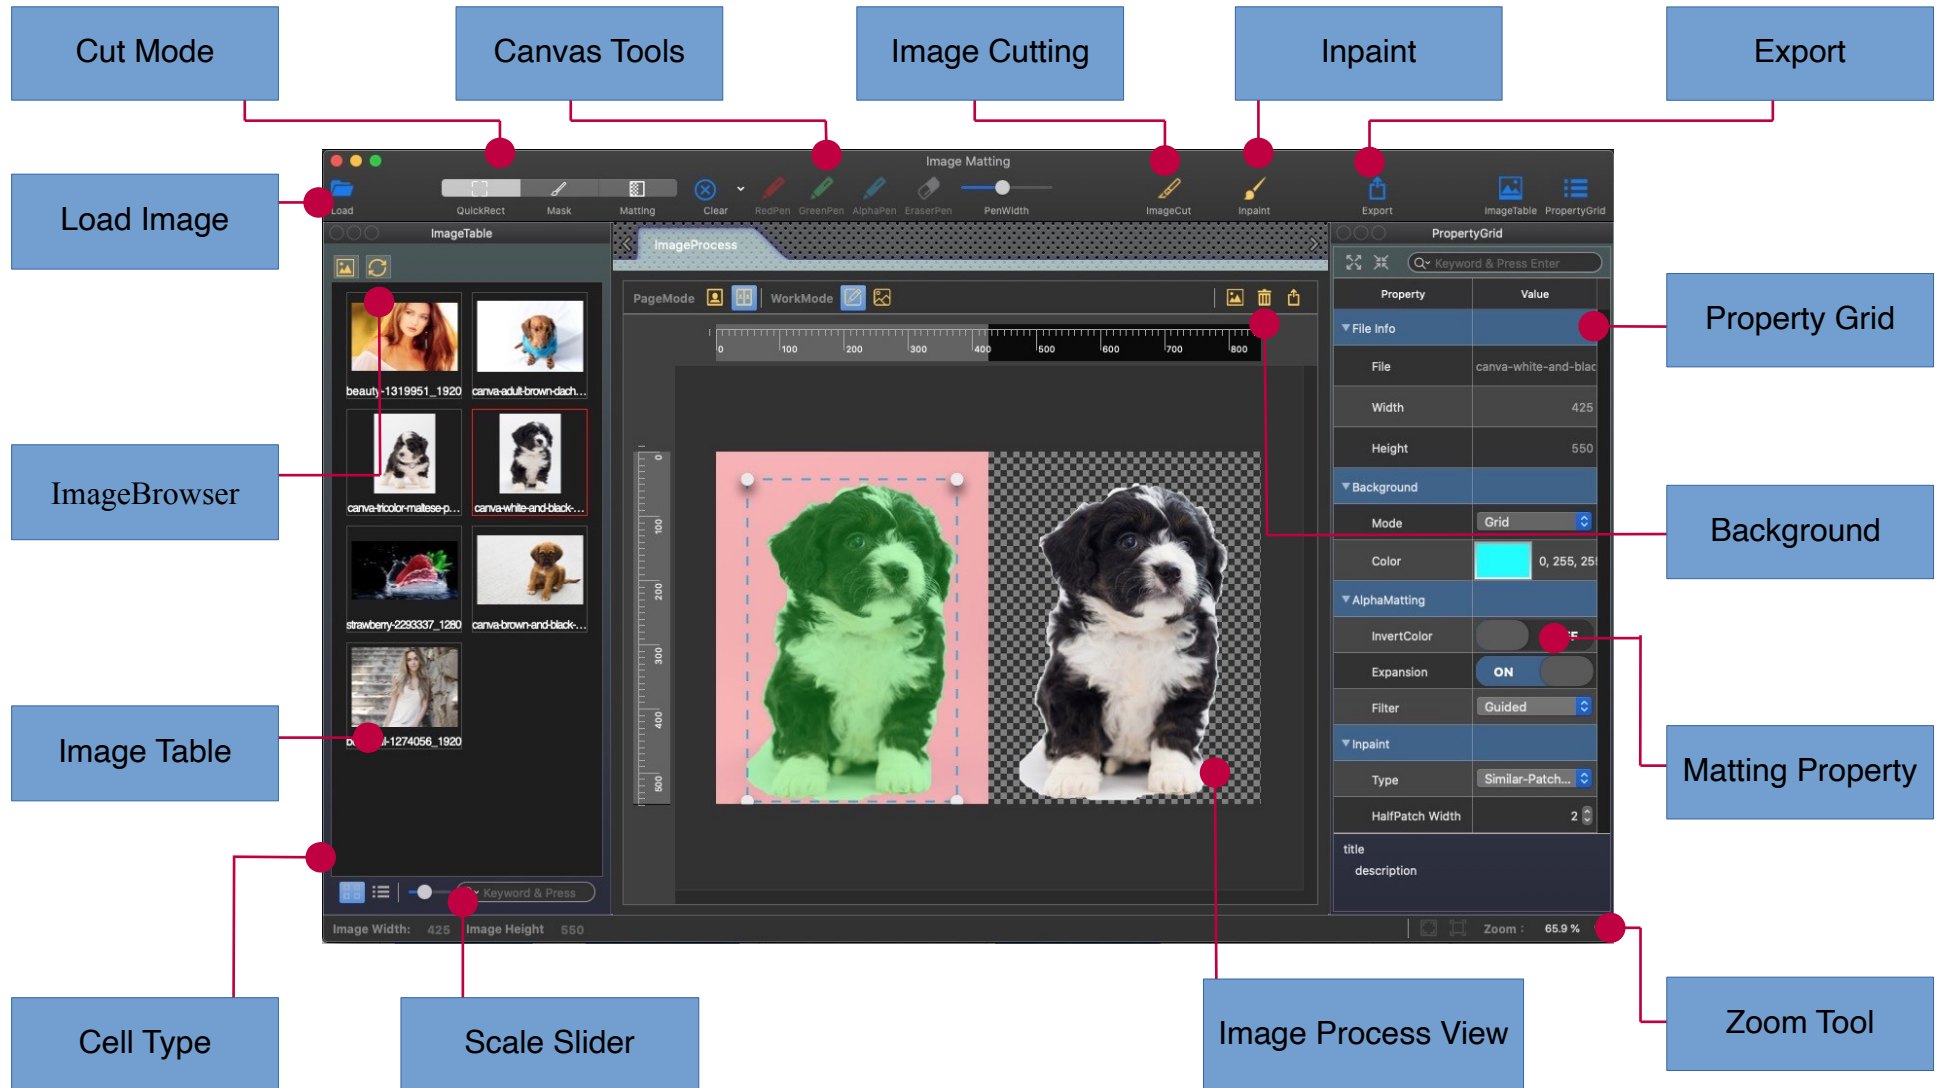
Cut Mode

Canvas Tools

Image Cutting

Inpaint

Export

Load Image

Image Matting

Load

QuickRect

Mask

Matting

Clear

RedPen

GreenPen

AlphaPen

EraserPen

PenWidth

ImageCut

Inpaint

Export

ImageTable

PropertyGrid

ImageTable

ImageProcess

PropertyGrid

Keyword & Press Enter

PageMode

WorkMode

| Property | Value |
|---|---|
| ▼File Info | |
| File | canva-white-and-blac |
| Width | 425 |
| Height | 550 |
| ▼Background | |
| Mode | Grid |
| Color | 0, 255, 25 |
| ▼AlphaMatting | |
| InvertColor | |
| Expansion | ON |
| Filter | Guided |
| ▼Inpaint | |
| Type | Similar-Patch... |
| HalfPatch Width | 2 |

title

description

beauty-1319951_1920

canva-adult-brown-dach...

canva-tricolor-maltese-p...

canva-white-and-black-...

strawberry-2293337_1280

canva-brown-and-black-...

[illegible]-1274056_1920

0 100 200 300 400 500 600 700 800

0 100 200 300 400 500

Keyword & Press

Image Width: 425 Image Height 550

Zoom : 65.9 %

Property Grid

ImageBrowser

Background

Image Table

Matting Property

Cell Type

Scale Slider

Image Process View

Zoom Tool